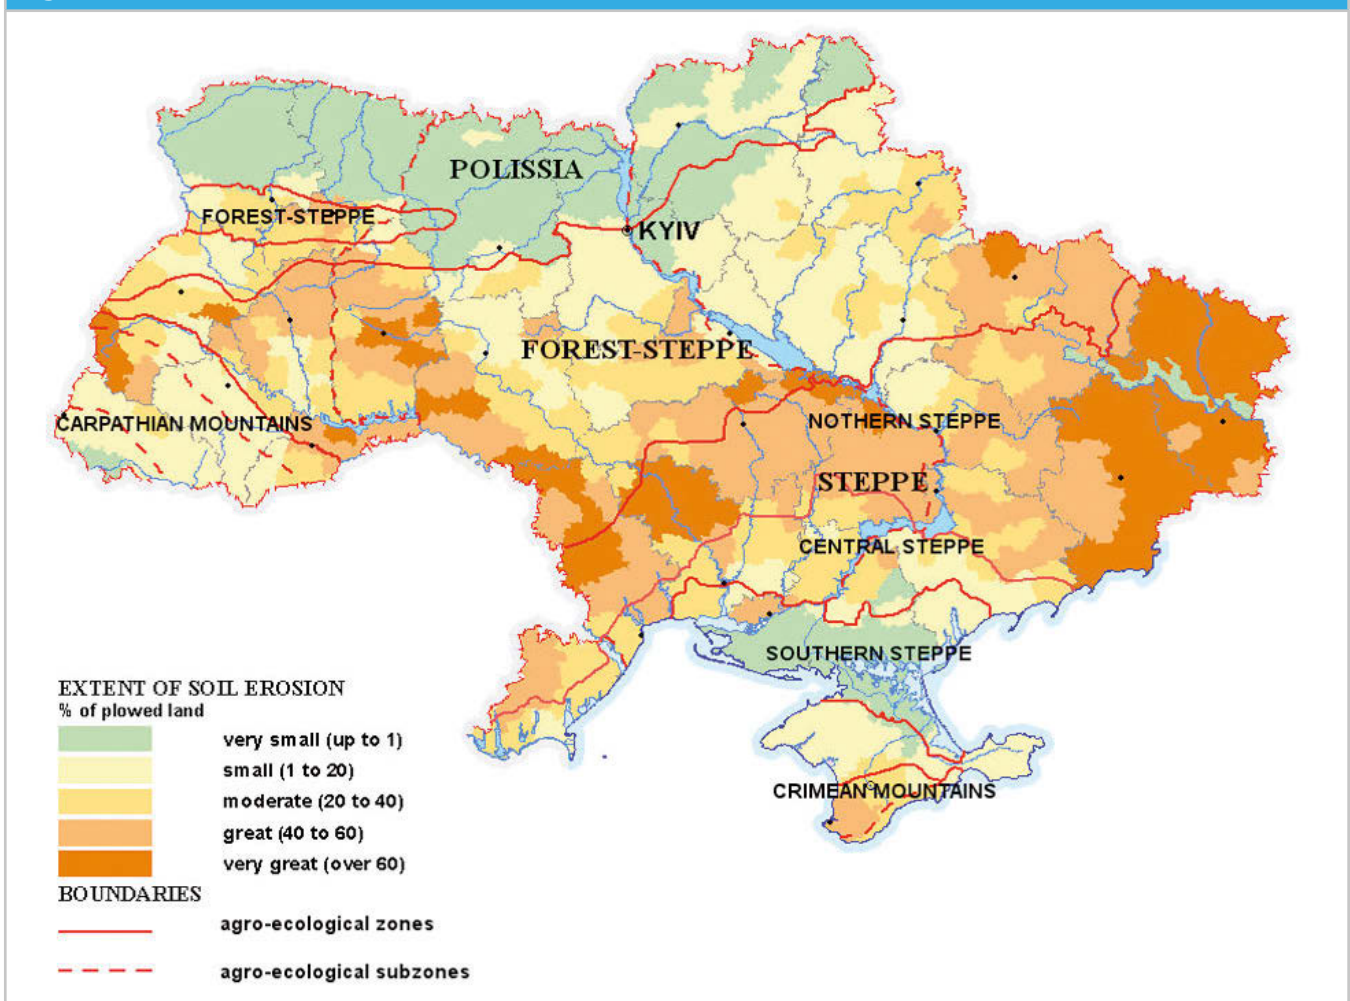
POLISSIA
FOREST-STEPPE
KYIV
FOREST-STEPPE
CARPATHIAN MOUNTAINS
NOTHERN STEPPE
STEPPE
CENTRAL STEPPE
SOUTHERN STEPPE
CRIMEAN MOUNTAINS

EXTENT OF SOIL EROSION
% of plowed land
very small (up to 1)
small (1 to 20)
moderate (20 to 40)
great (40 to 60)
very great (over 60)
BOUNDARIES
agro-ecological zones
agro-ecological subzones